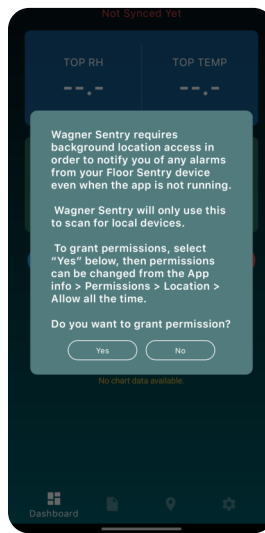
Not Synced Yet

TOP RH
--.-

TOP TEMP
--.-

Wagner Sentry requires background location access in order to notify you of any alarms from your Floor Sentry device even when the app is not running.

Wagner Sentry will only use this to scan for local devices.

To grant permissions, select "Yes" below, then permissions can be changed from the App info > Permissions > Location > Allow all the time.

Do you want to grant permission?

Yes

No

No chart data available.

Dashboard